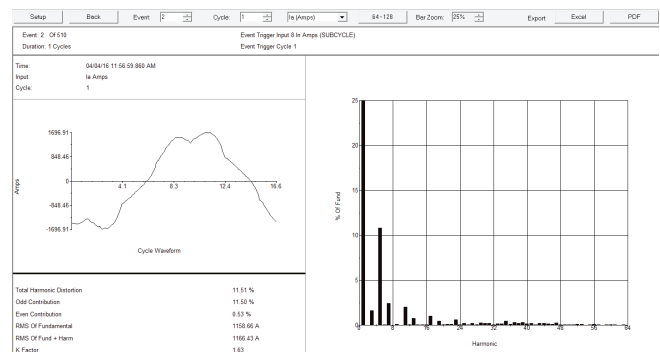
Setup | Back | Event: 2 | Cycle: 1 | Ia (Amps) | 64 - 128 | Bar Zoom: 25% | Export | Excel | PDF

Event: 2 Of 510
Duration: 1 Cycles

Event Trigger Input 8 In Amps (SUBCYCLE)
Event Trigger Cycle 1

Time: 04/04/16 11:56:59.860 AM
Input: Ia Amps
Cycle: 1

1696.91
848.46
0
-848.46
-1696.91
Amps
4.1
8.3
12.4
16.6
Cycle Waveform

25
20
15
10
5
0
% Of Fund
0
8
16
24
32
40
48
56
64
Harmonic

| | |
|---|---|
| Total Harmonic Distortion | 11.51 % |
| Odd Contribution | 11.50 % |
| Even Contribution | 0.53 % |
| RMS Of Fundamental | 1158.66 A |
| RMS Of Fund + Harm | 1166.43 A |
| K Factor | 1.63 |